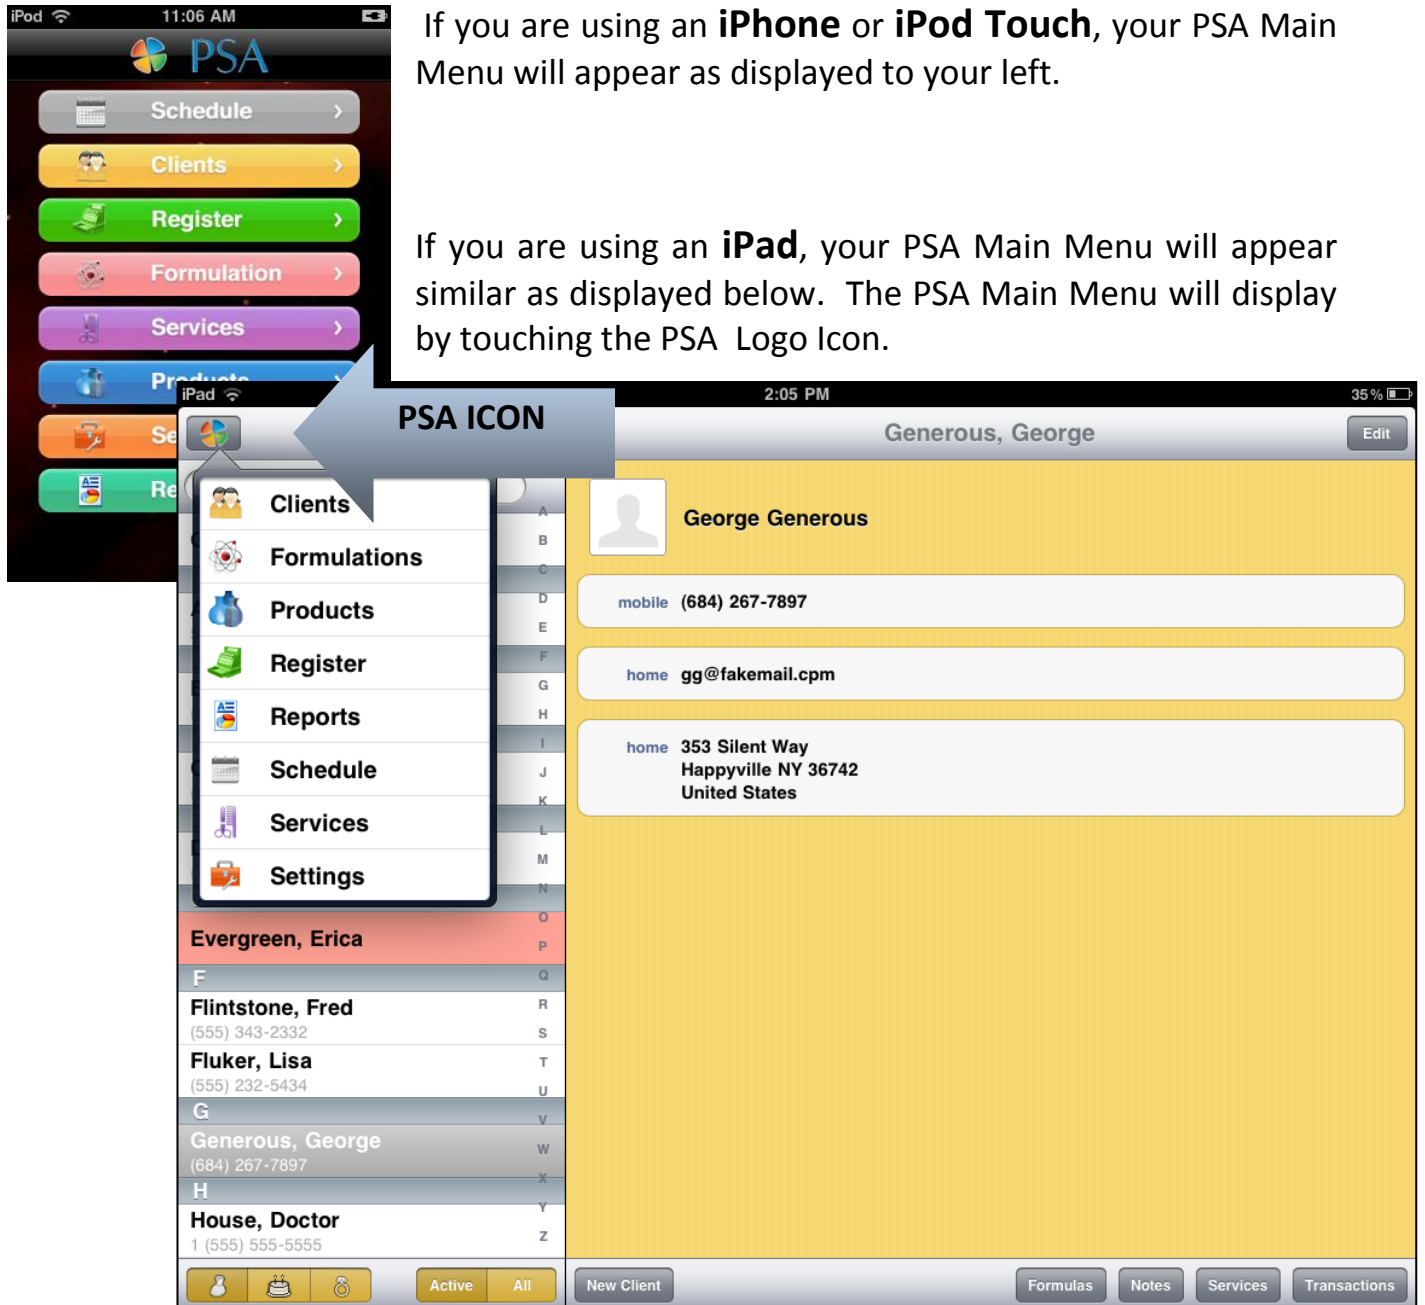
iPod 11:06 AM

PSA

Schedule

Clients

Register

Formulation

Services

Pr

Se

Re

If you are using an **iPhone** or **iPod Touch**, your PSA Main Menu will appear as displayed to your left.

If you are using an **iPad**, your PSA Main Menu will appear similar as displayed below. The PSA Main Menu will display by touching the PSA Logo Icon.

iPad 2:05 PM 35 %

PSA ICON

Generous, George

Edit

Clients
Formulations
Products
Register
Reports
Schedule
Services
Settings

A B C D E F G H I J K L M N O P Q R S T U V W X Y Z

Evergreen, Erica

F

Flintstone, Fred
(555) 343-2332

Fluker, Lisa
(555) 232-5434

G

Generous, George
(684) 267-7897

H

House, Doctor
1 (555) 555-5555

George Generous

mobile (684) 267-7897

home gg@fakemail.cpm

home 353 Silent Way
Happyville NY 36742
United States

Active All

New Client

Formulas Notes Services Transactions